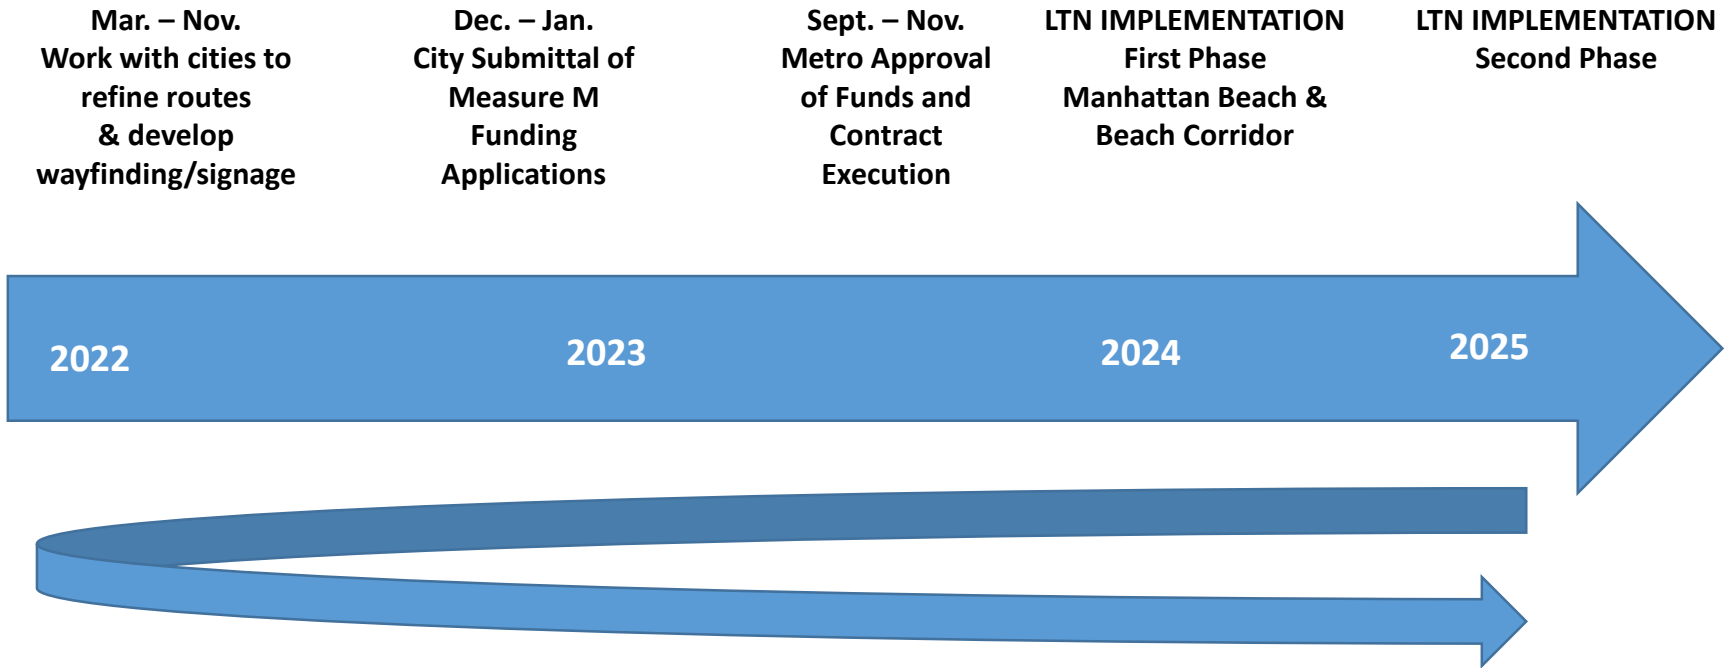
Mar. – Nov.
Work with cities to refine routes & develop wayfinding/signage

Dec. – Jan.
City Submittal of Measure M Funding Applications

Sept. – Nov.
Metro Approval of Funds and Contract Execution

LTN IMPLEMENTATION
First Phase
Manhattan Beach & Beach Corridor

LTN IMPLEMENTATION
Second Phase

2022

2023

2024

2025